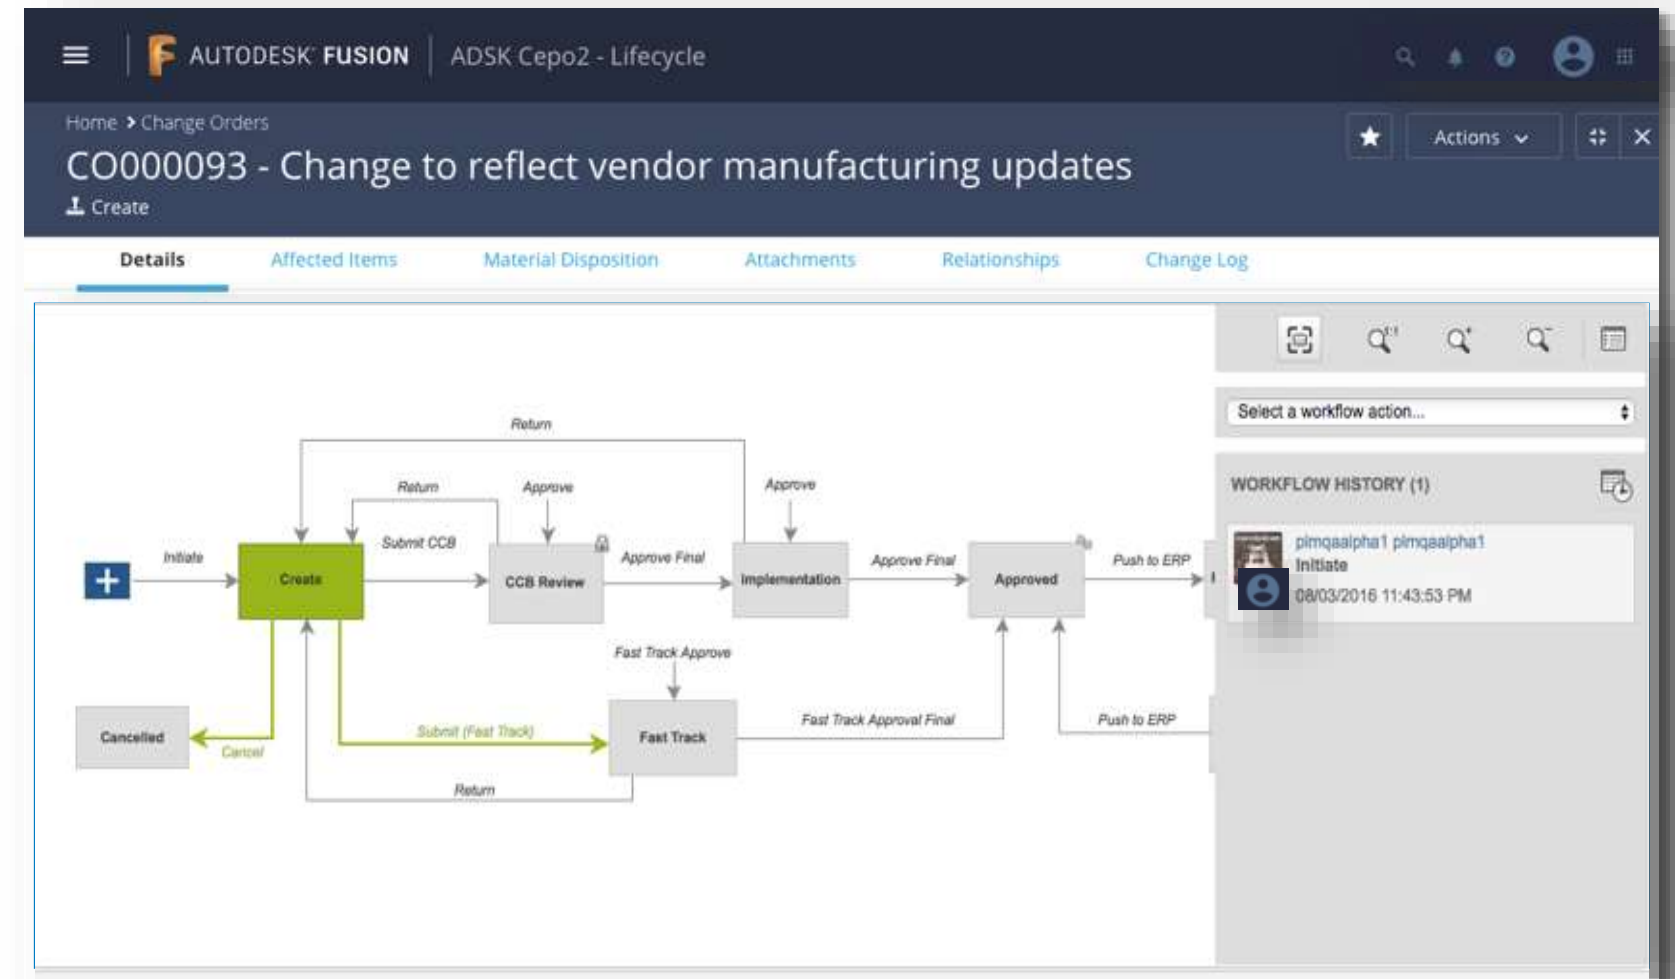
AUTODESK FUSION | ADSK Cepo2 - Lifecycle

Home > Change Orders

CO000093 - Change to reflect vendor manufacturing updates

Create

Actions

Details | Affected Items | Material Disposition | Attachments | Relationships | Change Log

Return

Return

Approve

Approve

Initiate

Create

Submit CCB

CCB Review

Approve Final

Implementation

Approve Final

Approved

Push to ERP

Fast Track Approve

Cancelled

Cancel

Submit (Fast Track)

Fast Track

Fast Track Approval Final

Push to ERP

Return

Select a workflow action...

WORKFLOW HISTORY (1)

plmqaalpha1 plmqaalpha1
Initiate
08/03/2016 11:43:53 PM